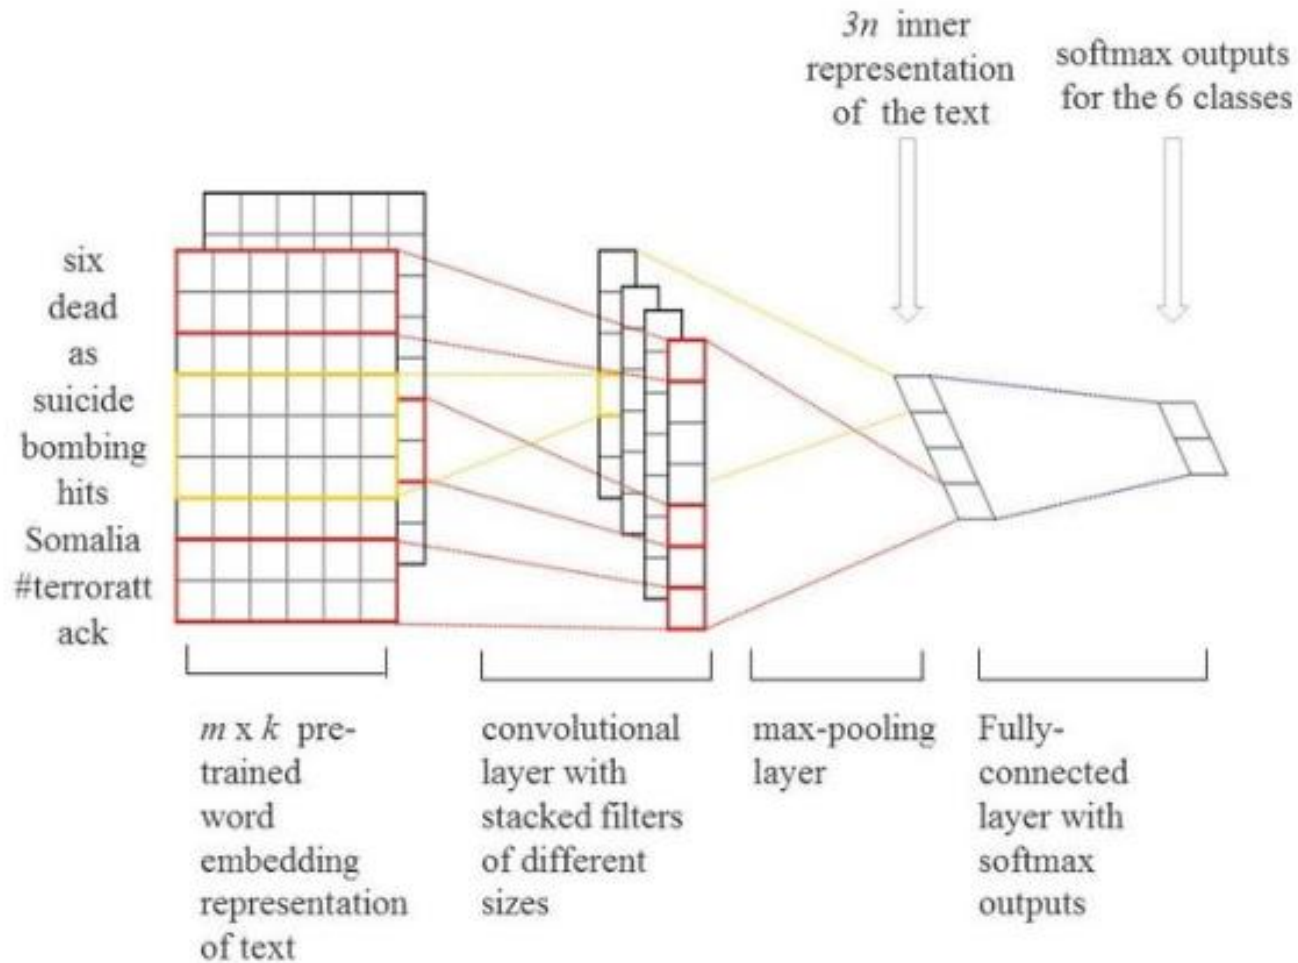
$3n$ inner representation of the text

softmax outputs for the 6 classes

six
dead
as
suicide
bombing
hits
Somalia
#terroratt
ack

$m$ x $k$ pre-trained word embedding representation of text

convolutional layer with stacked filters of different sizes

max-pooling layer

Fully-connected layer with softmax outputs